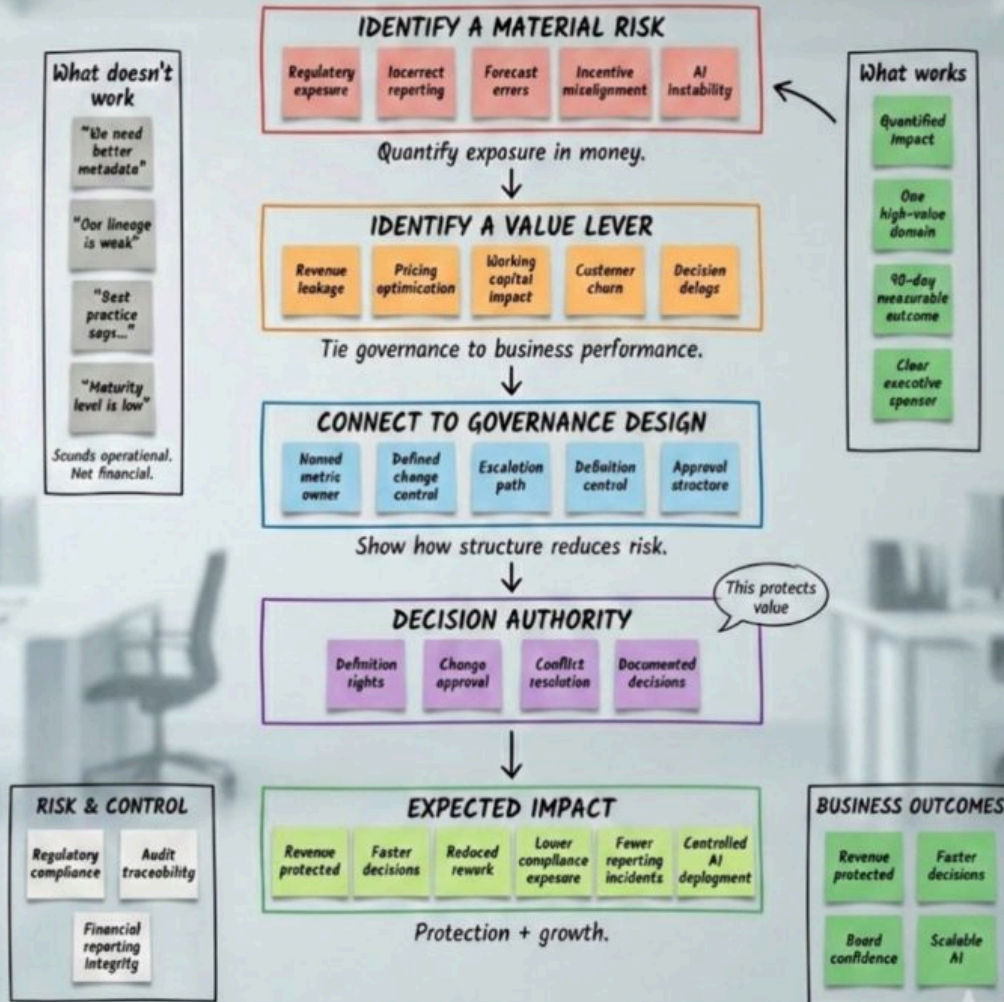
What doesn't work

"We need better metadata"

"Our lineage is weak"

"Best practice says..."

"Maturity level is low"

Scunds operational. Not financial.

IDENTIFY A MATERIAL RISK

Regulatory exposure

Incorrect reporting

Forecast errors

Incentive misalignment

AI instability

Quantify exposure in money.

IDENTIFY A VALUE LEVER

Revenue leakage

Pricing optimication

Working capital impact

Customer churn

Decision delays

Tie governance to business performance.

CONNECT TO GOVERNANCE DESIGN

Named metric owner

Defined change control

Escalation path

Definition control

Approval structore

Show how structure reduces risk.

DECISION AUTHORITY

This protects value

Definition rights

Change approval

Conflict resolution

Documented decisions

EXPECTED IMPACT

Revenue protected

Faster decisions

Reduced rework

Lower compliance exposure

Fewer reporting incidents

Controlled AI deployment

Protection + growth.

What works

Quantified impact

One high-value domain

90-day measurable outcome

Clear executive sponsor

RISK & CONTROL

Regulatory compliance

Audit traceability

Financial reporting integrity

BUSINESS OUTCOMES

Revenue protected

Faster decisions

Board confidence

Scalable AI